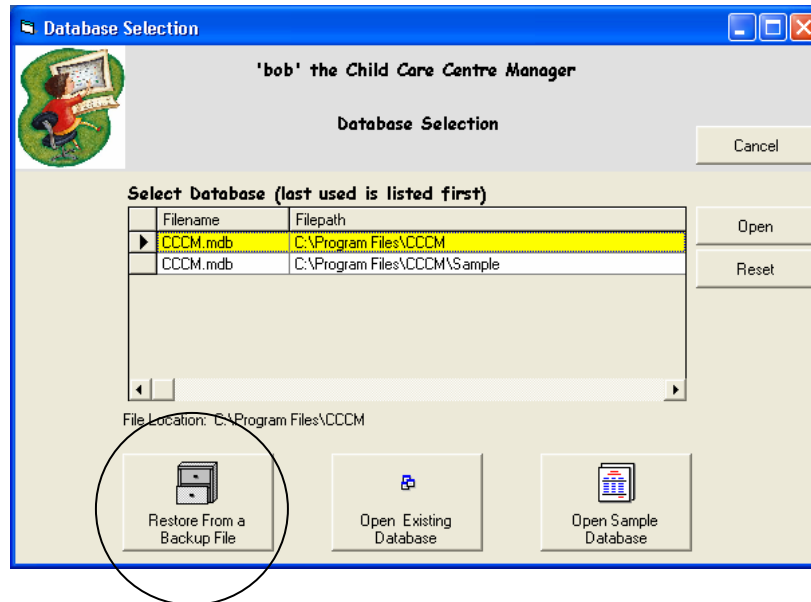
Database Selection

'bob' the Child Care Centre Manager

Database Selection

Cancel

Select Database (last used is listed first)

| Filename | Filepath |
|---|---|
| CCCM.mdb | C:\Program Files\CCCM |
| CCCM.mdb | C:\Program Files\CCCM\Sample |

Open

Reset

File Location: C:\Program Files\CCCM

Restore From a Backup File

Open Existing Database

Open Sample Database